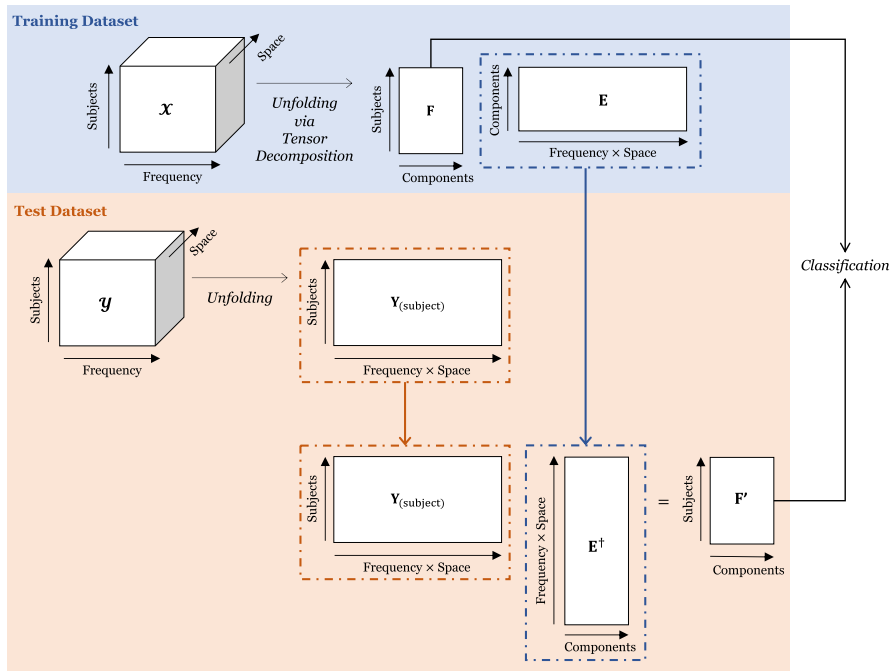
Training Dataset

Space
Subjects
$\mathcal{X}$
Frequency

Unfolding via Tensor Decomposition

Subjects
F
Components

Components
E
Frequency × Space

Classification

Test Dataset

Space
Subjects
$\mathcal{Y}$
Frequency

Unfolding

Subjects
$\mathbf{Y}_{(\text{subject})}$
Frequency × Space

Subjects
$\mathbf{Y}_{(\text{subject})}$
Frequency × Space

Frequency × Space
$\mathbf{E}^{\dagger}$
Components

=

Subjects
F′
Components